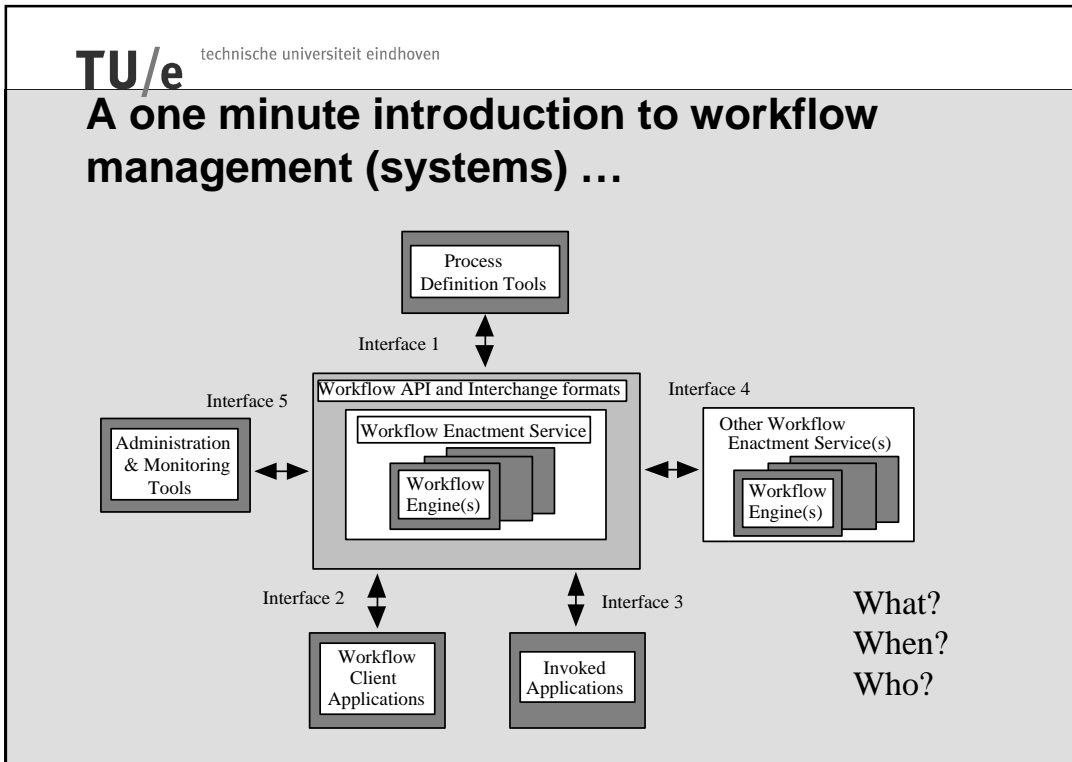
TU/e technische universiteit eindhoven

A one minute introduction to workflow management (systems) …

Process Definition Tools

Interface 1

Workflow API and Interchange formats

Interface 5

Interface 4

Administration & Monitoring Tools

Workflow Enactment Service

Workflow Engine(s)

Other Workflow Enactment Service(s)

Workflow Engine(s)

Interface 2

Interface 3

Workflow Client Applications

Invoked Applications

What?
When?
Who?